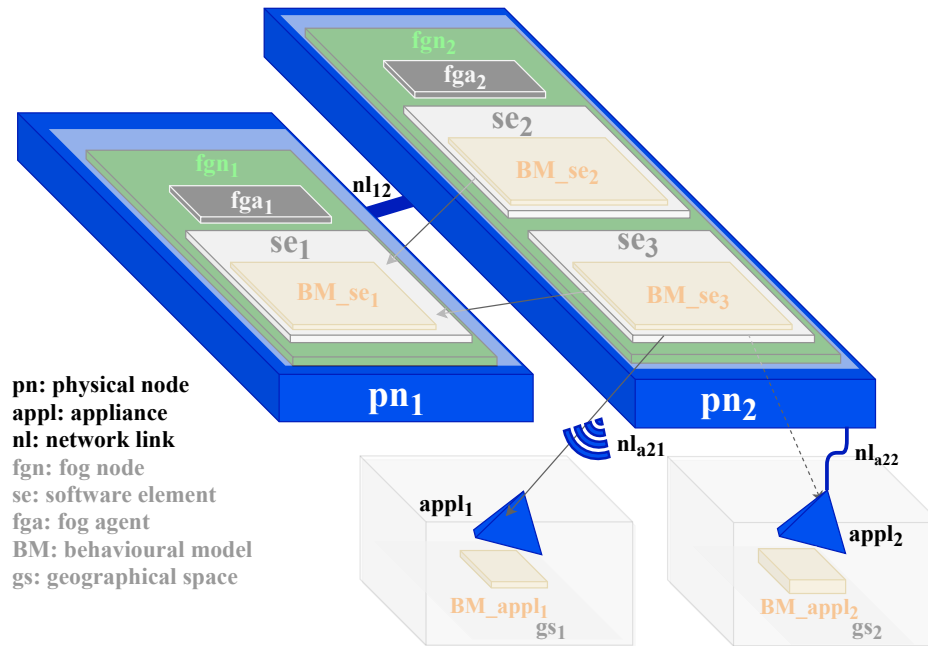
$fgn_2$

$fga_2$

$se_2$

$BM\_se_2$

$fgn_1$

$fga_1$

$nl_{12}$

$se_1$

$BM\_se_1$

$se_3$

$BM\_se_3$

$pn_1$

$pn_2$

pn: physical node
appl: appliance
nl: network link
fgn: fog node
se: software element
fga: fog agent
BM: behavioural model
gs: geographical space

$nl_{a21}$

$nl_{a22}$

$appl_1$

$appl_2$

$BM\_appl_1$

$gs_1$

$BM\_appl_2$

$gs_2$